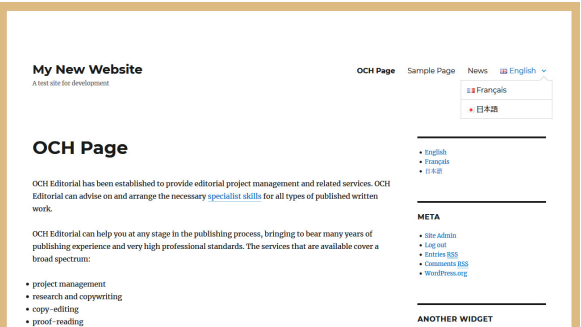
My New Website

A test site for development

OCH Page Sample Page News English

Français

日本語

OCH Page

OCH Editorial has been established to provide editorial project management and related services. OCH Editorial can advise on and arrange the necessary specialist skills for all types of published written work.

OCH Editorial can help you at any stage in the publishing process, bringing to bear many years of publishing experience and very high professional standards. The services that are available cover a broad spectrum:

- project management
- research and copywriting
- copy-editing
- proof-reading

- English
- Français
- 日本語

META

- Site Admin
- Log out
- Entries RSS
- Comments RSS
- WordPress.org

ANOTHER WIDGET